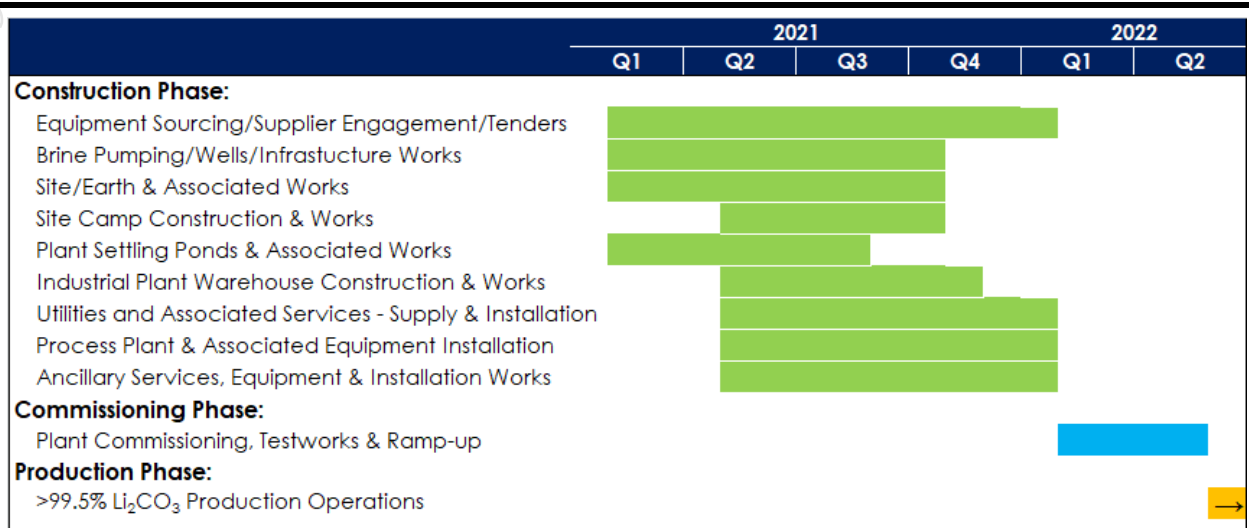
| | 2021 | | | | 2022 | |
|---|---|---|---|---|---|---|
| | Q1 | Q2 | Q3 | Q4 | Q1 | Q2 |

**Construction Phase:**
Equipment Sourcing/Supplier Engagement/Tenders
Brine Pumping/Wells/Infrastucture Works
Site/Earth & Associated Works
Site Camp Construction & Works
Plant Settling Ponds & Associated Works
Industrial Plant Warehouse Construction & Works
Utilities and Associated Services - Supply & Installation
Process Plant & Associated Equipment Installation
Ancillary Services, Equipment & Installation Works

**Commissioning Phase:**
Plant Commissioning, Testworks & Ramp-up

**Production Phase:**
>99.5% $Li_2CO_3$ Production Operations

→